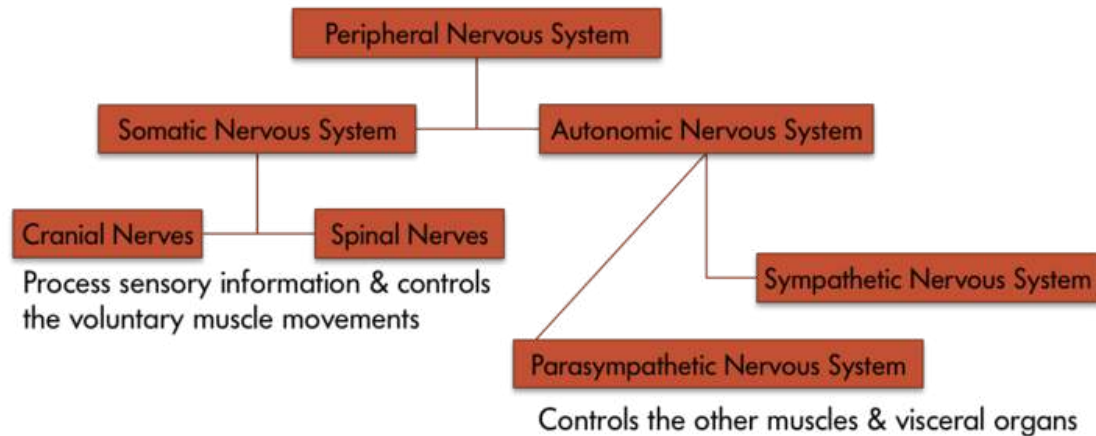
Peripheral Nervous System

Somatic Nervous System

Autonomic Nervous System

Cranial Nerves

Spinal Nerves

Process sensory information & controls the voluntary muscle movements

Sympathetic Nervous System

Parasympathetic Nervous System

Controls the other muscles & visceral organs